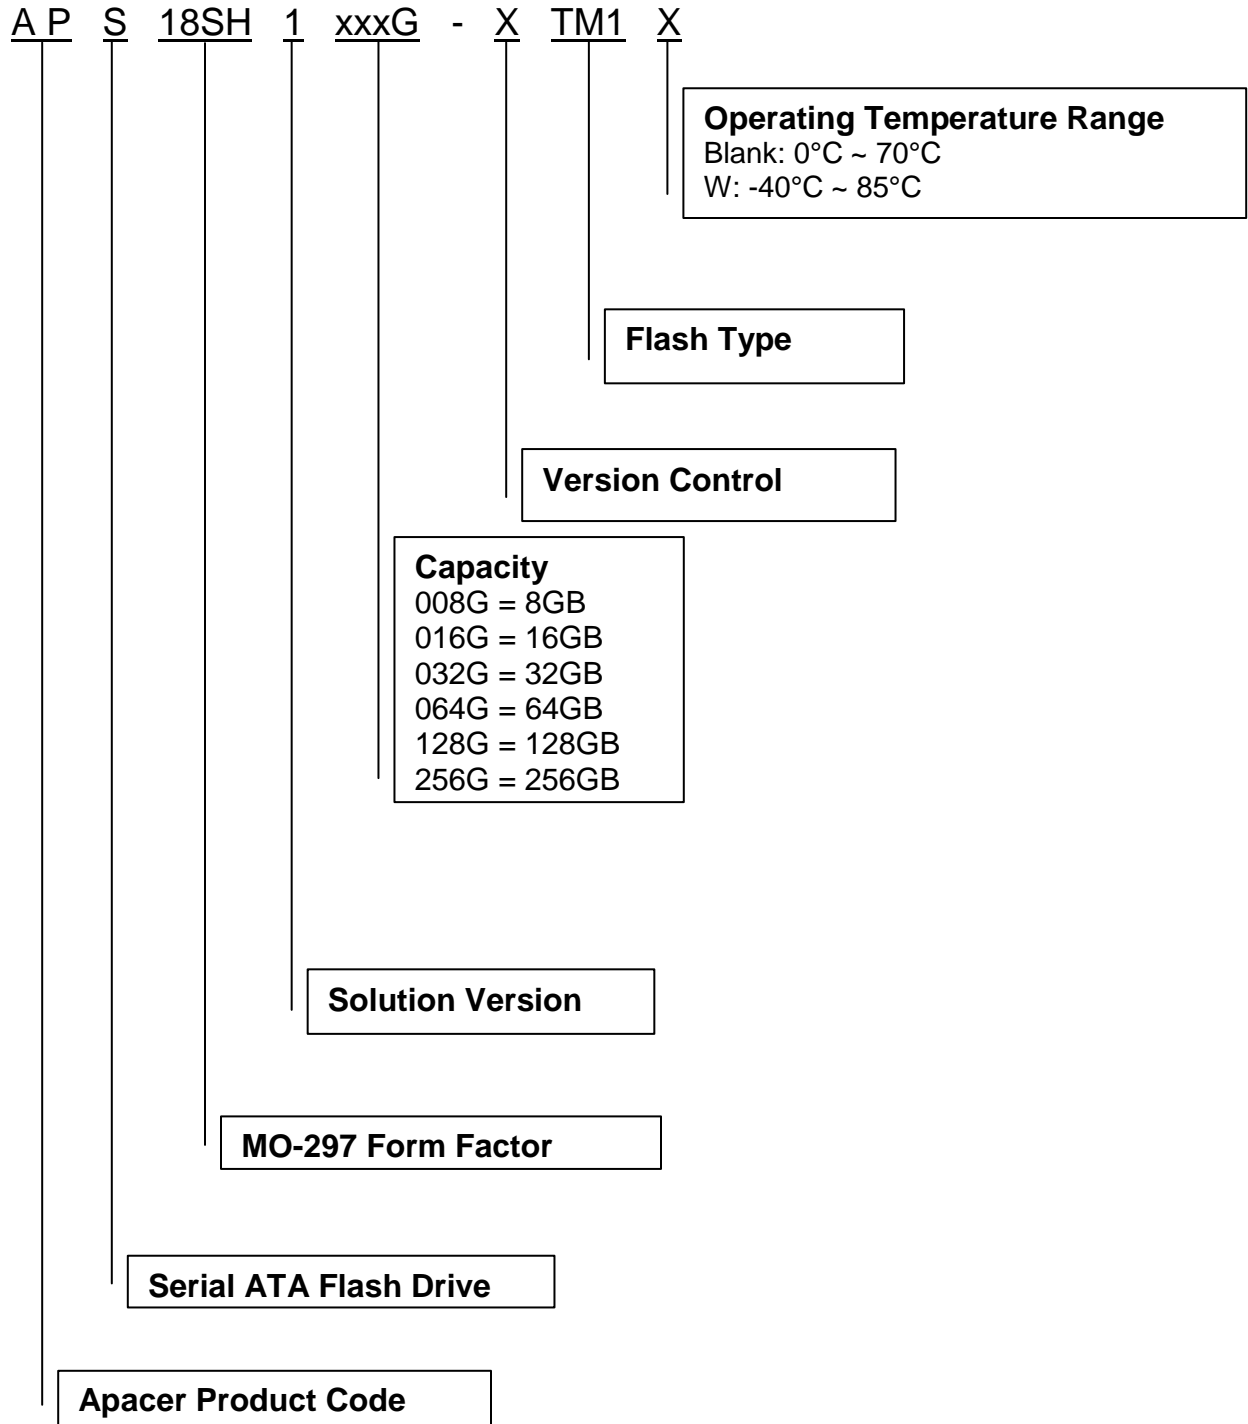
A P S 18SH 1 xxxG - X TM1 X

**Operating Temperature Range**
Blank: 0°C ~ 70°C
W: -40°C ~ 85°C

**Flash Type**

**Version Control**

**Capacity**
008G = 8GB
016G = 16GB
032G = 32GB
064G = 64GB
128G = 128GB
256G = 256GB

**Solution Version**

**MO-297 Form Factor**

**Serial ATA Flash Drive**

**Apacer Product Code**